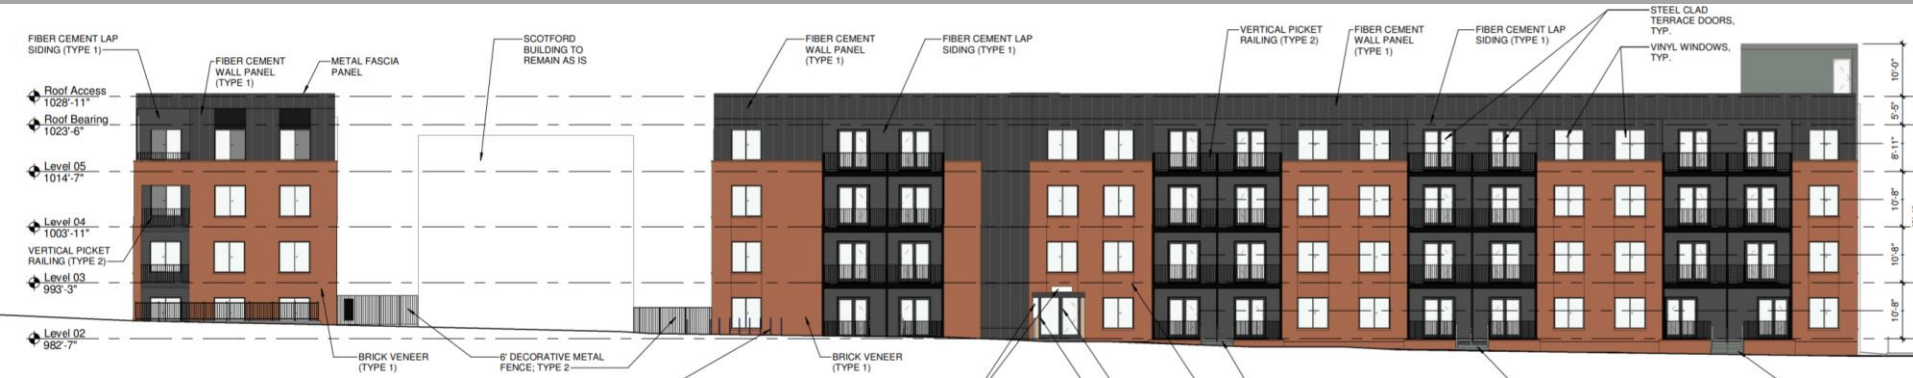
FIBER CEMENT LAP SIDING (TYPE 1)

FIBER CEMENT WALL PANEL (TYPE 1)

METAL FASCIA PANEL

SCOTFORD BUILDING TO REMAIN AS IS

FIBER CEMENT WALL PANEL (TYPE 1)

FIBER CEMENT LAP SIDING (TYPE 1)

VERTICAL PICKET RAILING (TYPE 2)

FIBER CEMENT WALL PANEL (TYPE 1)

FIBER CEMENT LAP SIDING (TYPE 1)

STEEL CLAD TERRACE DOORS, TYP.

VINYL WINDOWS, TYP.

Roof Access
1028'-11"

Roof Bearing
1023'-6"

Level 05
1014'-7"

Level 04
1003'-11"

VERTICAL PICKET RAILING (TYPE 2)

Level 03
993'-3"

Level 02
982'-7"

BRICK VENEER (TYPE 1)

6' DECORATIVE METAL FENCE; TYPE 2

BRICK VENEER (TYPE 1)

10'-0"

5'-5"

8'-11"

10'-8"

10'-8"

10'-8"